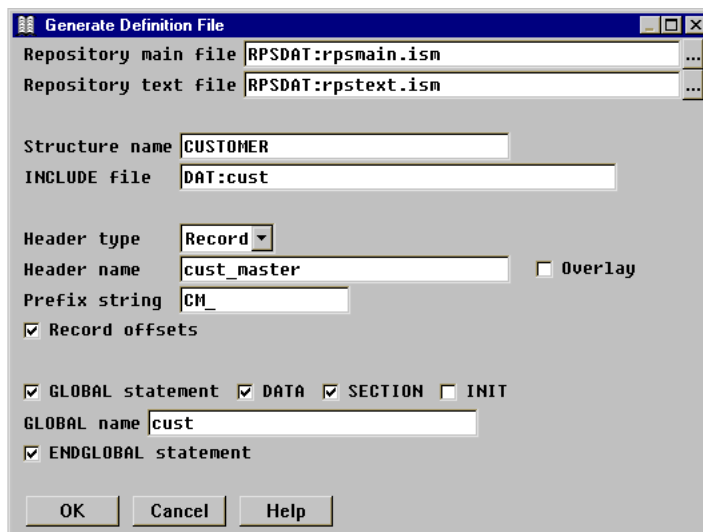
Generate Definition File

Repository main file RPSDAT:rpsmain.ism ...

Repository text file RPSDAT:rpstext.ism ...

Structure name CUSTOMER

INCLUDE file DAT:cust

Header type Record

Header name cust_master

Overlay

Prefix string CM_

Record offsets

GLOBAL statement DATA SECTION INIT

GLOBAL name cust

ENDGLOBAL statement

OK Cancel Help